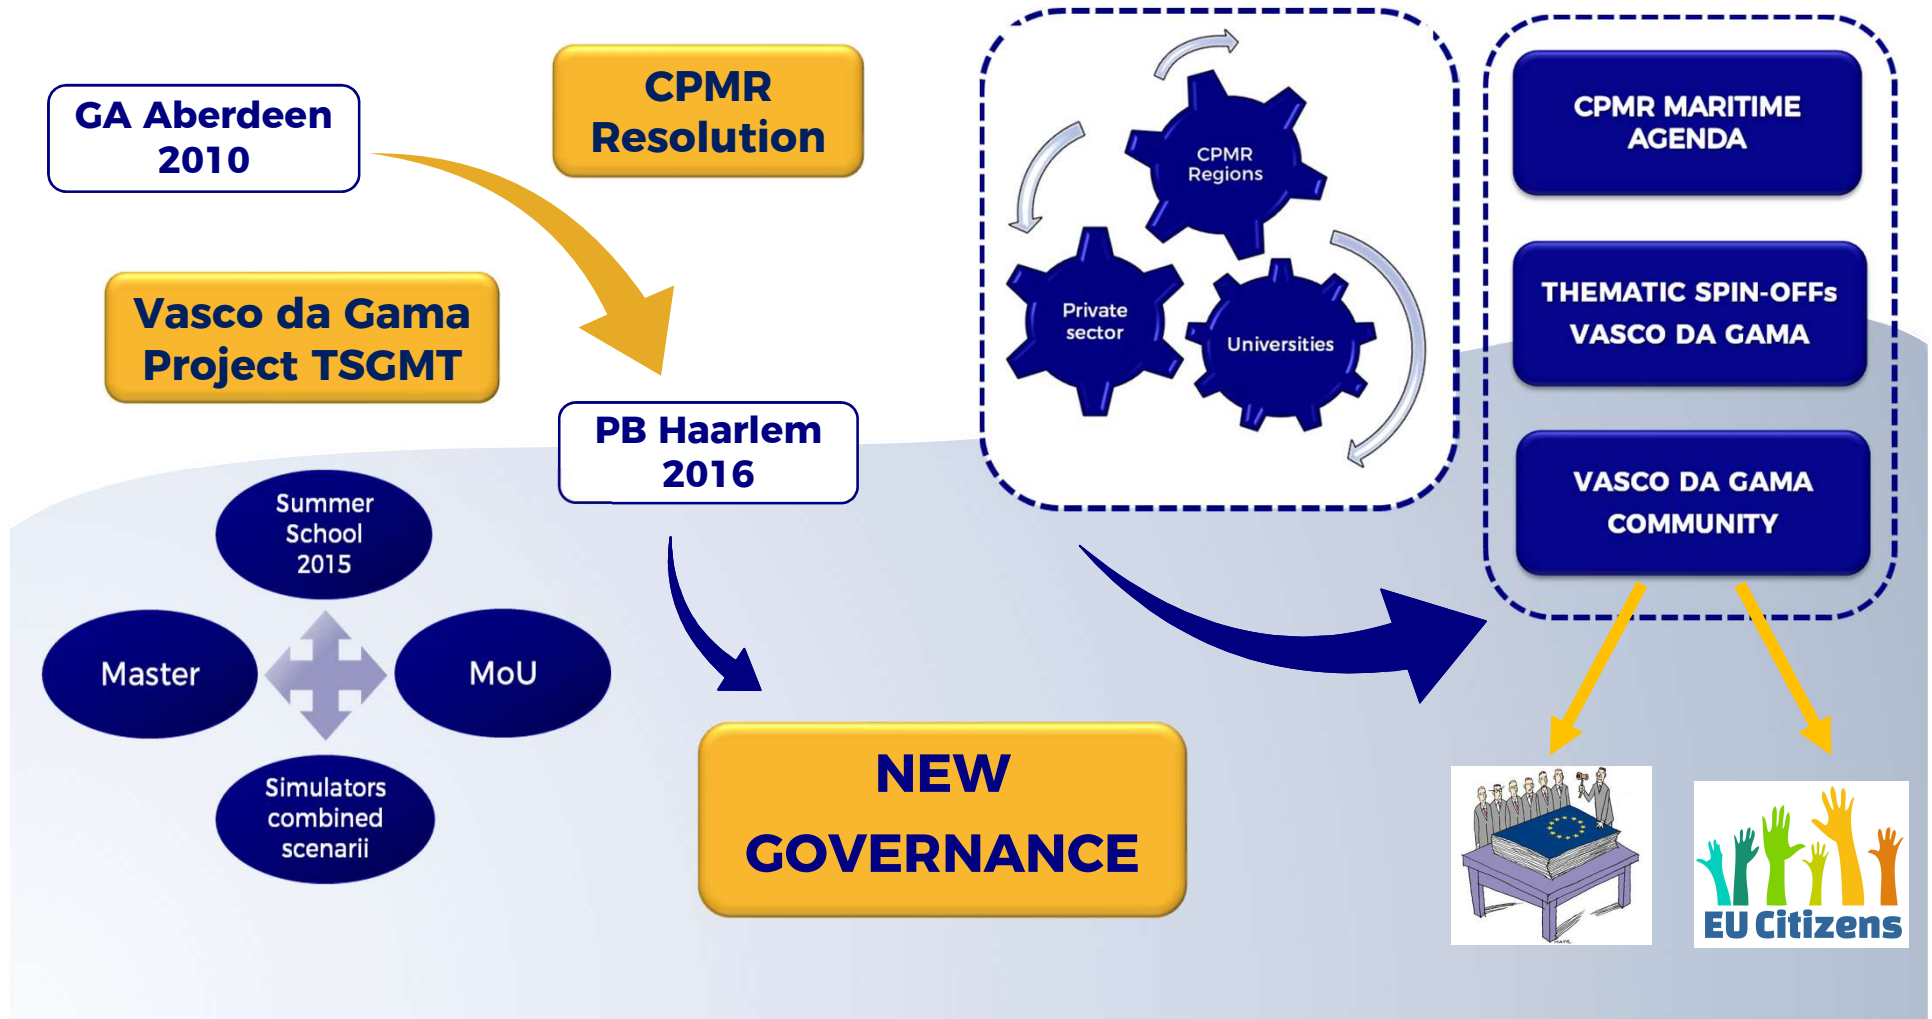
GA Aberdeen 2010

CPMR Resolution

Vasco da Gama Project TSGMT

PB Haarlem 2016

Summer School 2015

Master

MoU

Simulators combined scenarii

NEW GOVERNANCE

CPMR Regions

Private sector

Universities

CPMR MARITIME AGENDA

THEMATIC SPIN-OFFs VASCO DA GAMA

VASCO DA GAMA COMMUNITY

EU Citizens